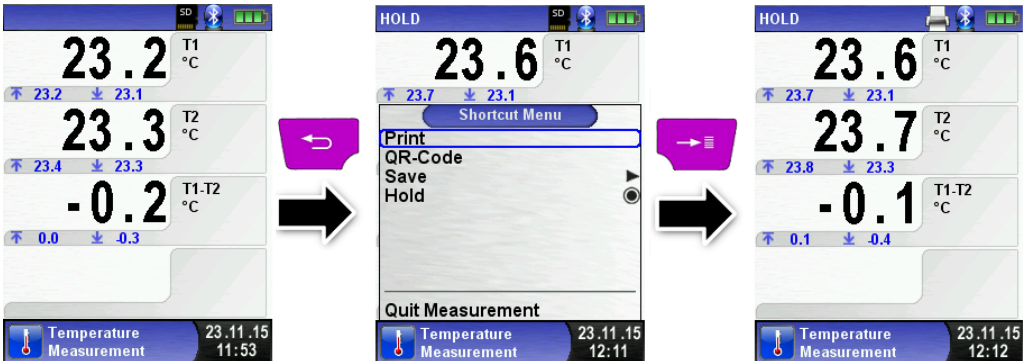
SD

23.2 T1 °C
23.2 23.1

23.3 T2 °C
23.4 23.3

-0.2 T1-T2 °C
0.0 -0.3

Temperature Measurement 23.11.15 11:53

HOLD SD

23.6 T1 °C
23.7 23.1

Shortcut Menu
Print
QR-Code
Save
Hold

Quit Measurement

Temperature Measurement 23.11.15 12:11

HOLD

23.6 T1 °C
23.7 23.1

23.7 T2 °C
23.8 23.3

-0.1 T1-T2 °C
0.1 -0.4

Temperature Measurement 23.11.15 12:12